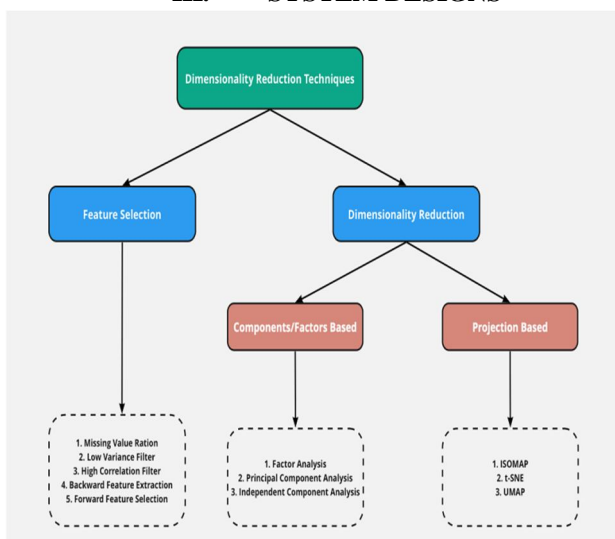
III. SYSTEM DESIGNS

Dimensionality Reduction Techniques

Feature Selection

Dimensionality Reduction

Components/Factors Based

Projection Based

1. Missing Value Ration
2. Low Variance Filter
3. High Correlation Filter
4. Backward Feature Extraction
5. Forward Feature Selection

1. Factor Analysis
2. Principal Component Analysis
3. Independent Component Analysis

1. ISOMAP
2. t-SNE
3. UMAP